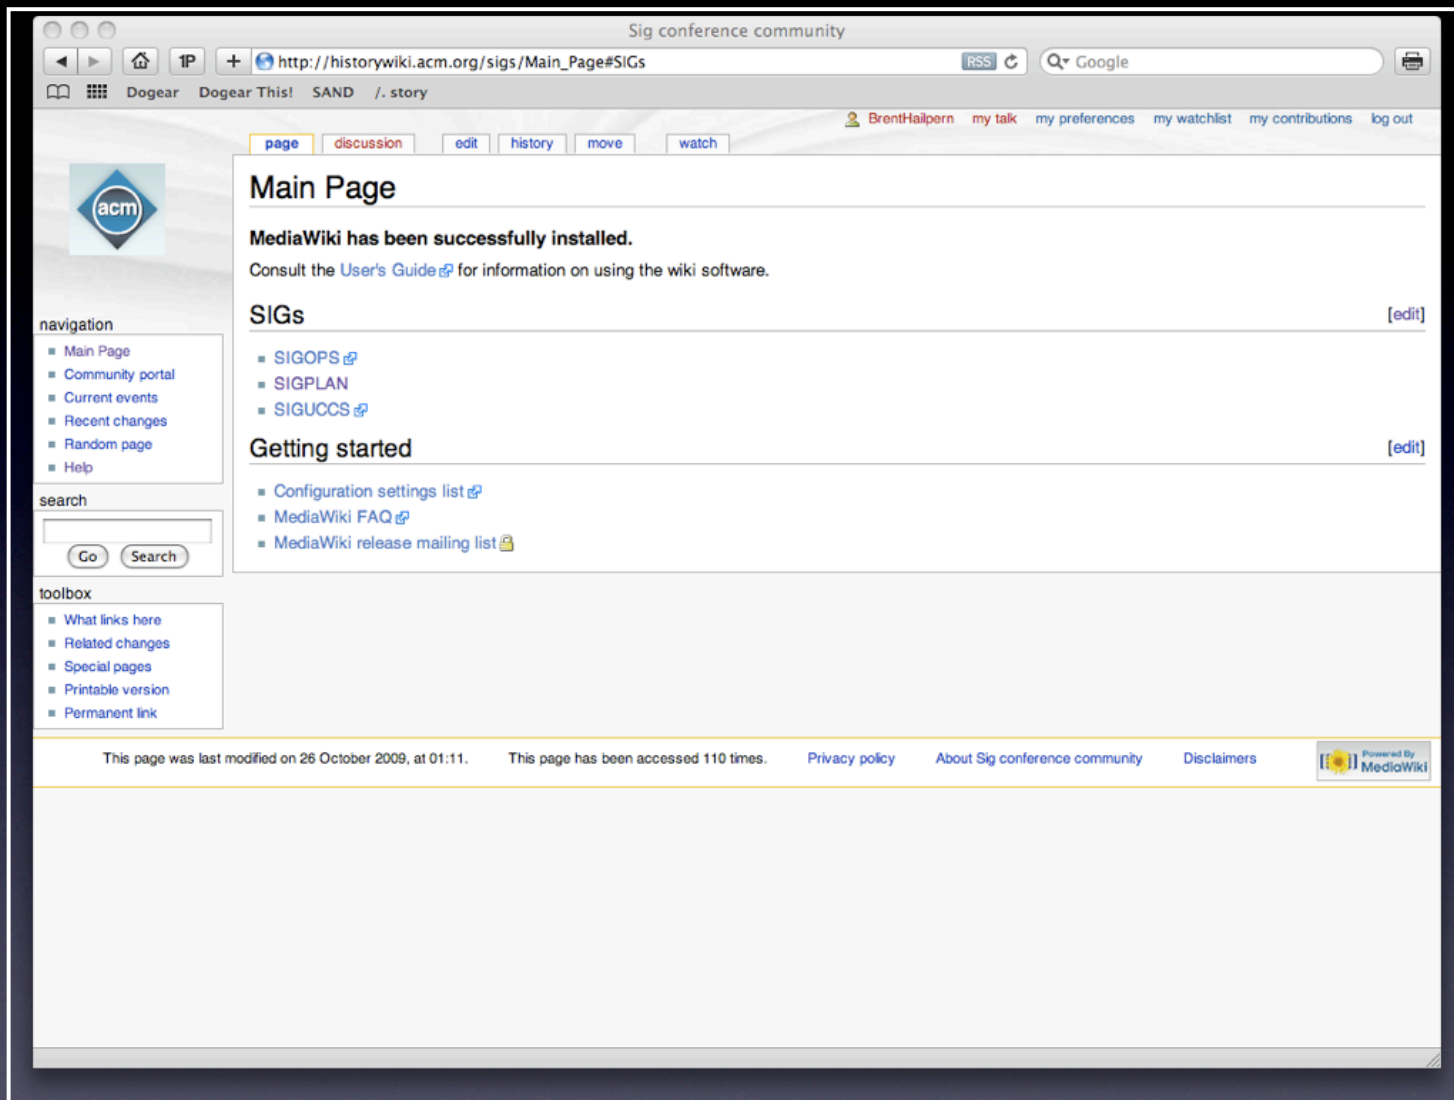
Sig conference community

1P

http://historywiki.acm.org/sigs/Main_Page#SIGs

RSS

Google

Dogear Dogear This! SAND /. story

BrentHailpern my talk my preferences my watchlist my contributions log out

page discussion edit history move watch

acm

Main Page

MediaWiki has been successfully installed.

Consult the User's Guide for information on using the wiki software.

SIGs [edit]

- SIGOPS
- SIGPLAN
- SIGUCCS

Getting started [edit]

- Configuration settings list
- MediaWiki FAQ
- MediaWiki release mailing list

navigation

- Main Page
- Community portal
- Current events
- Recent changes
- Random page
- Help

search

Go Search

toolbox

- What links here
- Related changes
- Special pages
- Printable version
- Permanent link

This page was last modified on 26 October 2009, at 01:11. This page has been accessed 110 times. Privacy policy About Sig conference community Disclaimers

Powered By MediaWiki